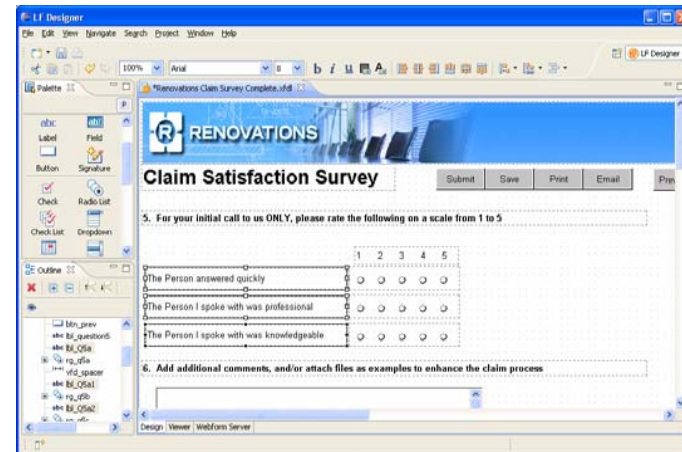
LF Designer

File Edit View Navigate Search Project Window Help

100% Arial 8 b i u

LF Designer

Palette

abc Label
Field
Button
Signature
Check
Radio List
Check List
Dropdown

Outline

btn_prev
lbl_question5
lbl_Q5a
rg_q5a
vfd_spacer
lbl_Q5a1
rg_q5b
lbl_Q5a2

*Renovations Claim Survey Complete.xfdl

R RENOVATIONS

Claim Satisfaction Survey

Submit Save Print Email Prev

5. For your initial call to us ONLY, please rate the following on a scale from 1 to 5

| | 1 | 2 | 3 | 4 | 5 |
|---|---|---|---|---|---|
| The Person answered quickly | | | | | |
| The Person I spoke with was professional | | | | | |
| The Person I spoke with was knowledgeable | | | | | |

6. Add additional comments, and/or attach files as examples to enhance the claim process

Design Viewer Webform Server